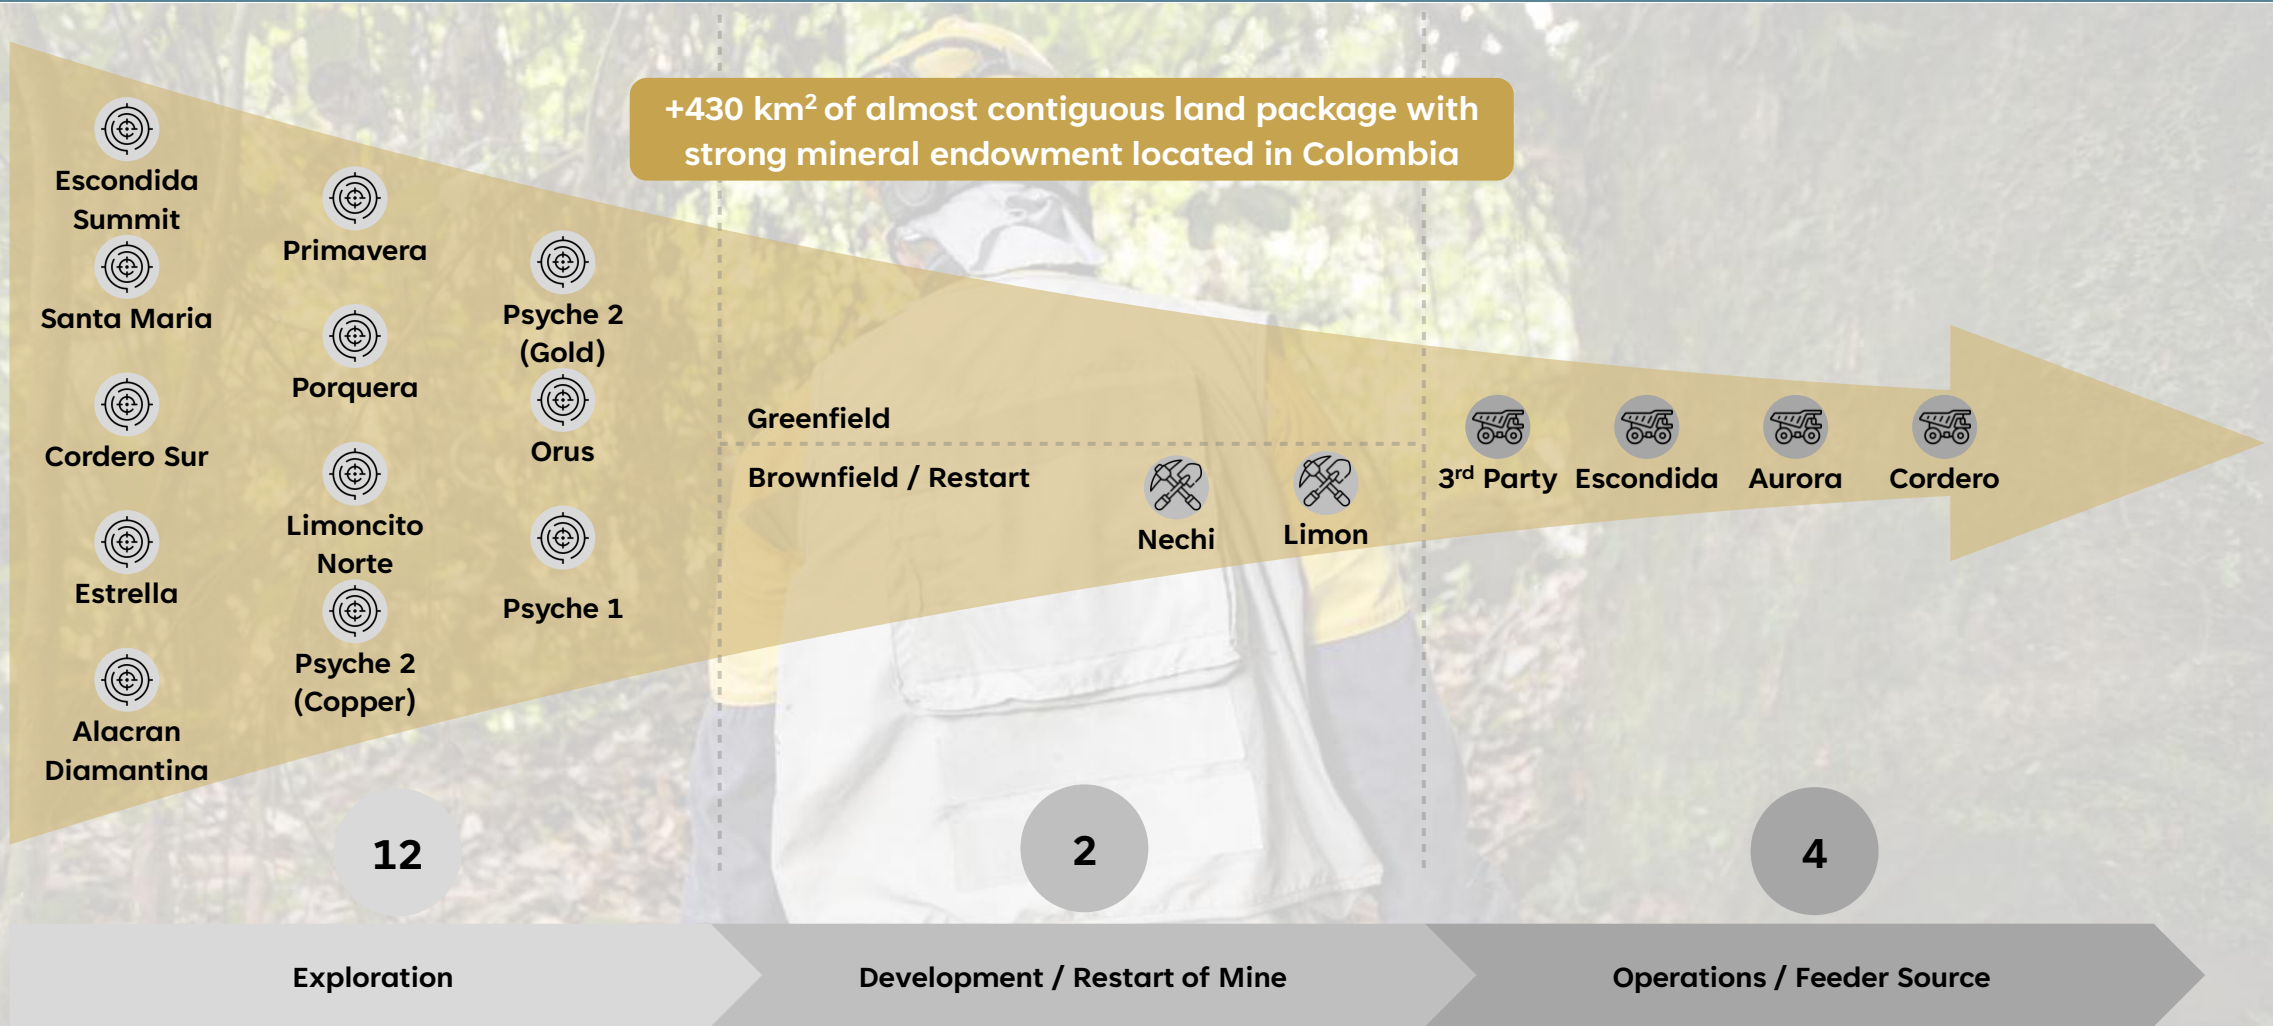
+430 km$^2$ of almost contiguous land package with strong mineral endowment located in Colombia

Escondida Summit

Santa Maria

Cordero Sur

Estrella

Alacran Diamantina

Primavera

Porquera

Limoncito Norte

Psyche 2 (Copper)

Psyche 2 (Gold)

Orus

Psyche 1

Greenfield

Brownfield / Restart

Nechi

Limon

3$^{rd}$ Party

Escondida

Aurora

Cordero

12

2

4

Exploration

Development / Restart of Mine

Operations / Feeder Source